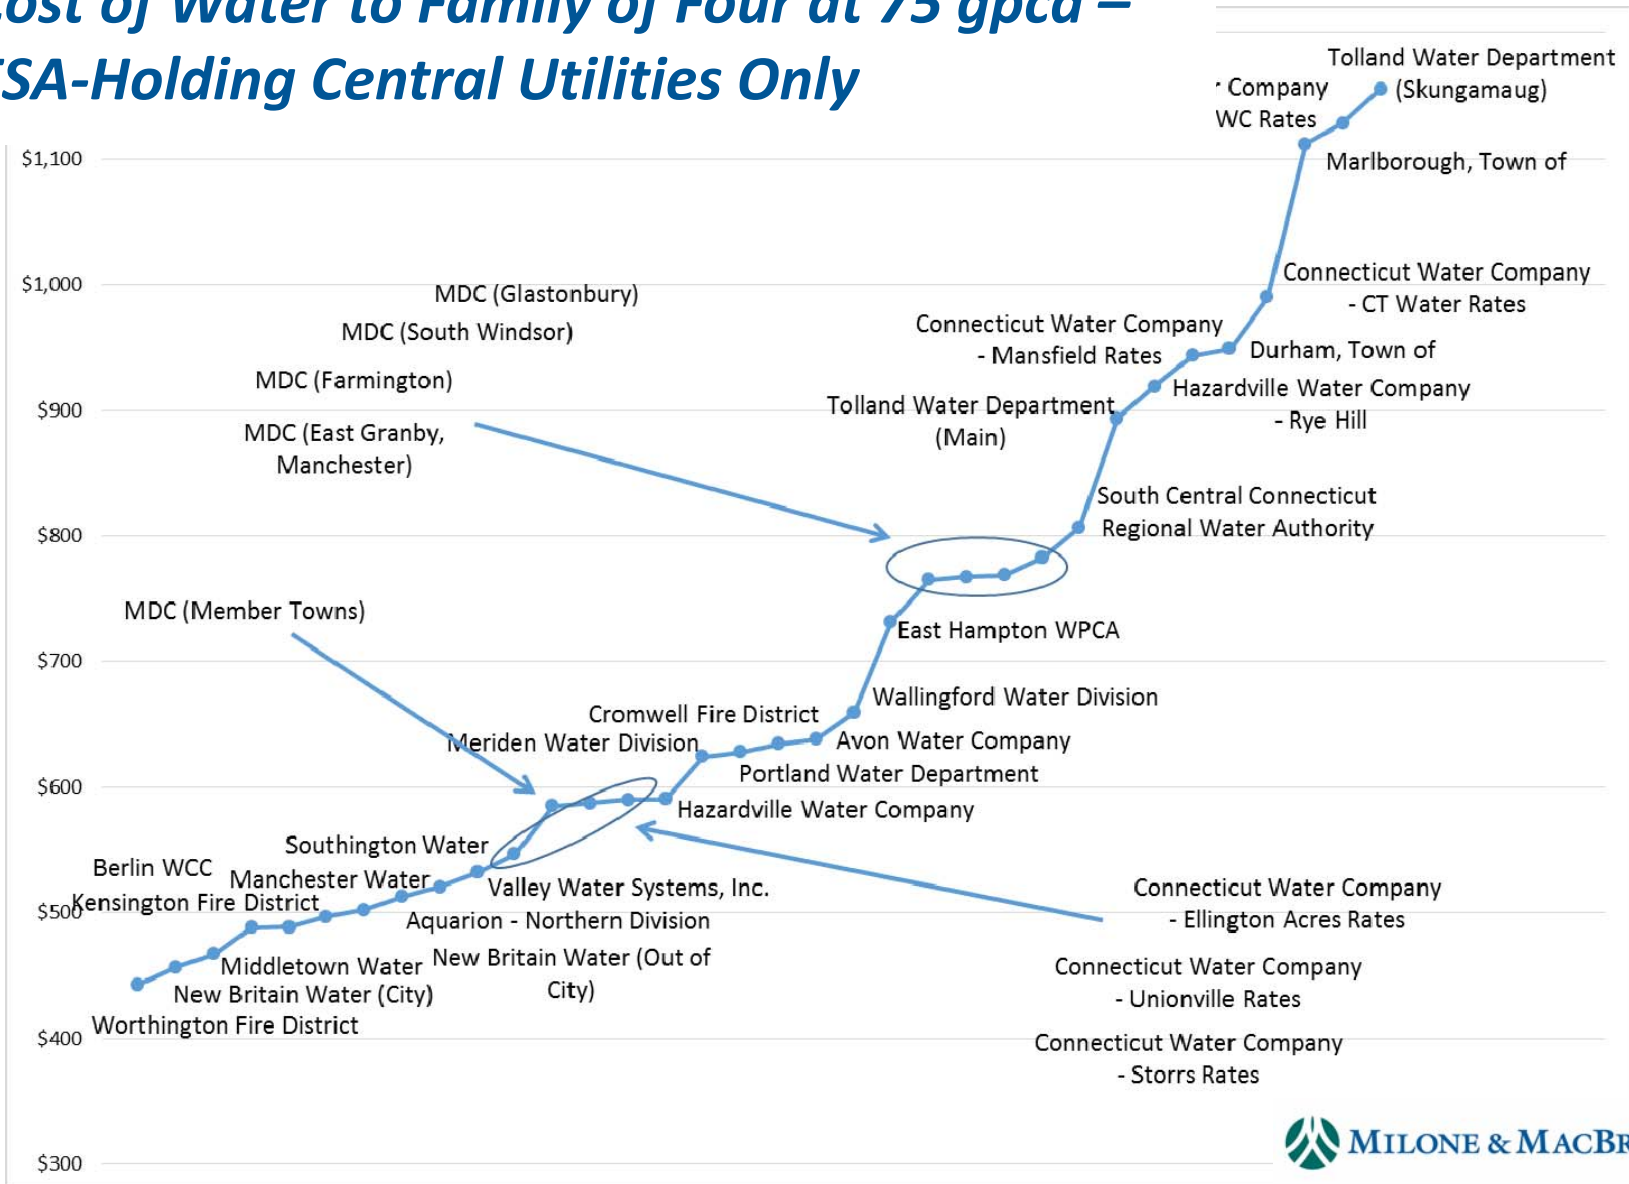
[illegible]ost of Water to Family of Four at 75 gpcd – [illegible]SA-Holding Central Utilities Only

$1,100
$1,000
$900
$800
$700
$600
$500
$400
$300

Tolland Water Department (Skungamaug)
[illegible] Company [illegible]WC Rates
Marlborough, Town of
Connecticut Water Company - CT Water Rates
Connecticut Water Company - Mansfield Rates
Durham, Town of
Hazardville Water Company - Rye Hill
MDC (Glastonbury)
MDC (South Windsor)
MDC (Farmington)
MDC (East Granby, Manchester)
Tolland Water Department (Main)
South Central Connecticut Regional Water Authority
East Hampton WPCA
MDC (Member Towns)
Wallingford Water Division
Cromwell Fire District
Meriden Water Division
Avon Water Company
Portland Water Department
Hazardville Water Company
Southington Water
Berlin WCC
Manchester Water
Kensington Fire District
Valley Water Systems, Inc.
Aquarion - Northern Division
New Britain Water (Out of City)
Middletown Water
New Britain Water (City)
Worthington Fire District
Connecticut Water Company - Ellington Acres Rates
Connecticut Water Company - Unionville Rates
Connecticut Water Company - Storrs Rates

MILONE & MACBR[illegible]